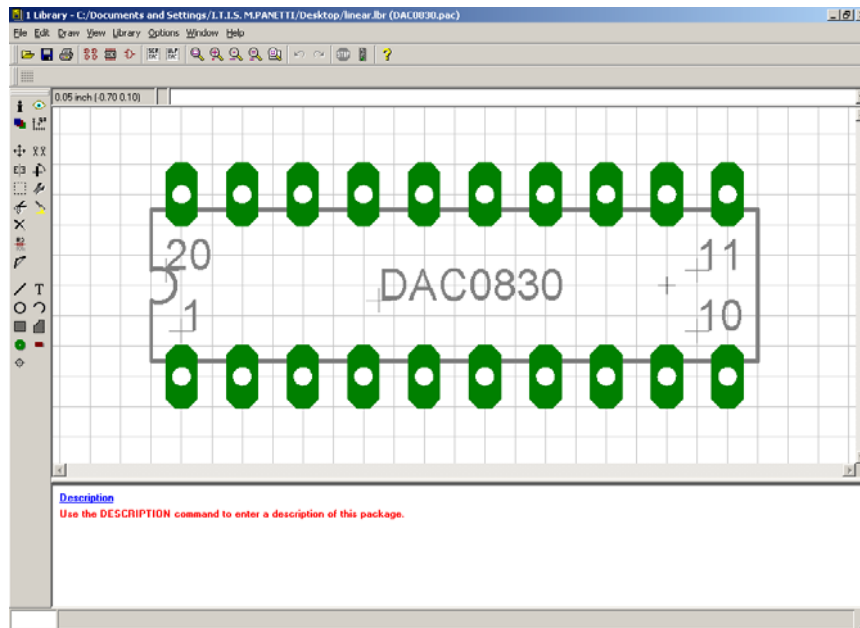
1 Library - C:/Documents and Settings/I.T.I.S. M.PANETTI/Desktop/linear.lbr (DAC0830.pac)

File Edit Draw View Library Options Window Help

0.05 inch (-0.70 0.10)

20

1

DAC0830

11

10

Description

Use the DESCRIPTION command to enter a description of this package.